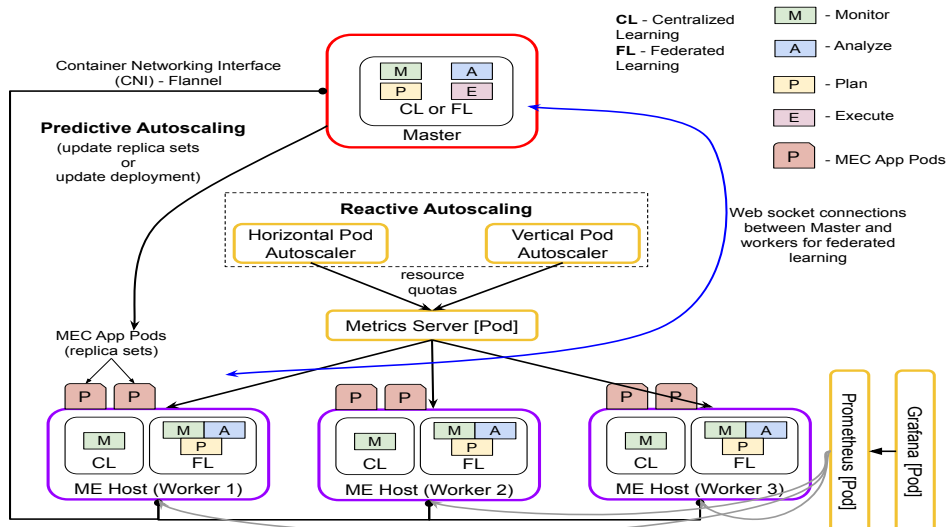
CL - Centralized Learning
FL - Federated Learning

M - Monitor
A - Analyze
P - Plan
E - Execute
P - MEC App Pods

Container Networking Interface (CNI) - Flannel

M A
P E
CL or FL
Master

Predictive Autoscaling
(update replica sets
or
update deployment)

Reactive Autoscaling
Horizontal Pod Autoscaler
Vertical Pod Autoscaler

Web socket connections between Master and workers for federated learning

resource quotas

Metrics Server [Pod]

MEC App Pods
(replica sets)

P P
M
CL
M A
P
FL
ME Host (Worker 1)

P P
M
CL
M A
P
FL
ME Host (Worker 2)

P P
M
CL
M A
P
FL
ME Host (Worker 3)

Prometheus [Pod]
Grafana [Pod]